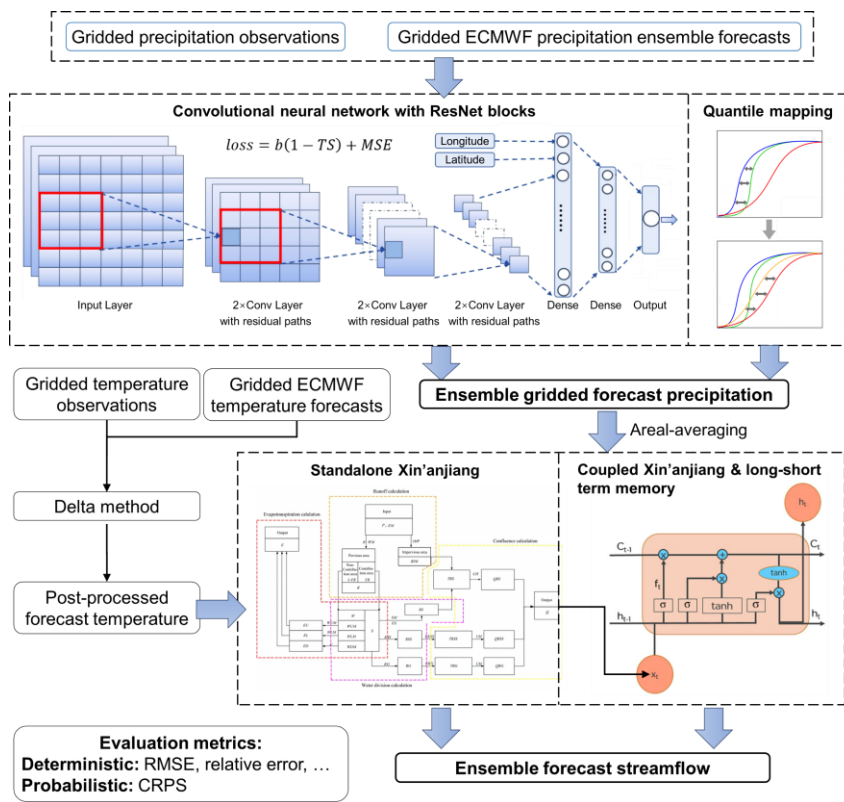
Gridded precipitation observations

Gridded ECMWF precipitation ensemble forecasts

Convolutional neural network with ResNet blocks

$loss = b(1 - TS) + MSE$

Longitude

Latitude

Input Layer

2×Conv Layer with residual paths

2×Conv Layer with residual paths

2×Conv Layer with residual paths

Dense

Dense

Output

Quantile mapping

Gridded temperature observations

Gridded ECMWF temperature forecasts

Ensemble gridded forecast precipitation

Areal-averaging

Delta method

Post-processed forecast temperature

Standalone Xin'anjiang

Runoff calculation

Evapotranspiration calculation

Output

Input

Confluence calculation

Water division calculation

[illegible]

Coupled Xin'anjiang & long-short term memory

$h_t$

$C_{t-1}$

$C_t$

$f_t$

tanh

σ

σ

tanh

σ

$h_{t-1}$

$h_t$

$x_t$

Evaluation metrics:

Deterministic: RMSE, relative error, …

Probabilistic: CRPS

Ensemble forecast streamflow